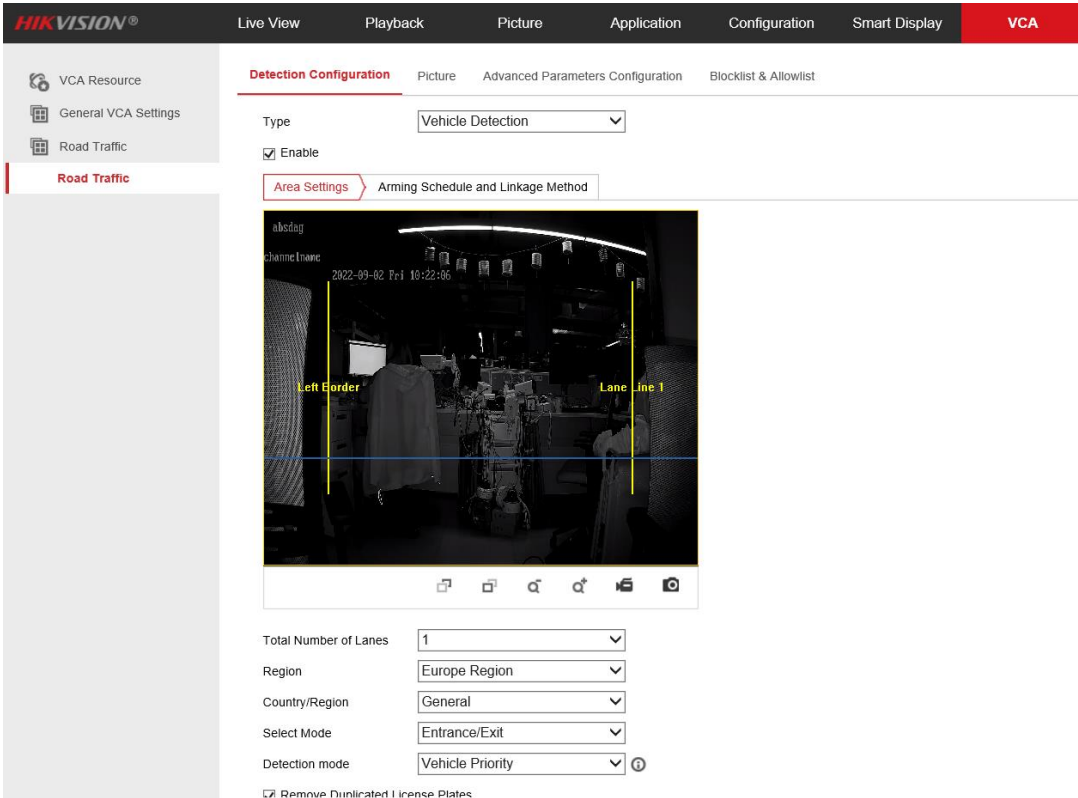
HIKVISION®

Live View
Playback
Picture
Application
Configuration
Smart Display
VCA

VCA Resource
General VCA Settings
Road Traffic
Road Traffic

Detection Configuration
Picture
Advanced Parameters Configuration
Blocklist & Allowlist

Type
Vehicle Detection
Enable

Area Settings
Arming Schedule and Linkage Method

absdag
channelname
2022-09-02 Fri 10:22:06
Left Border
Lane Line 1

Total Number of Lanes
1
Region
Europe Region
Country/Region
General
Select Mode
Entrance/Exit
Detection mode
Vehicle Priority
Remove Duplicated License Plates